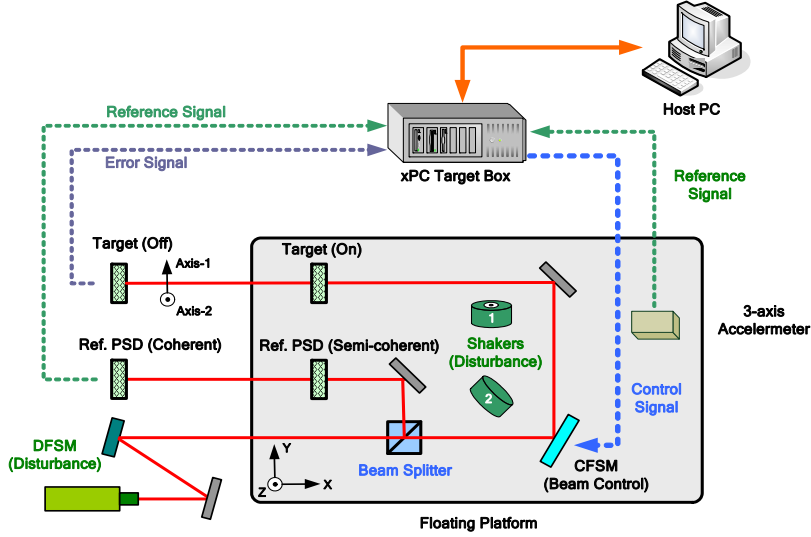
Host PC

Reference Signal

Error Signal

xPC Target Box

Reference Signal

Target (Off)

Axis-1

Axis-2

Target (On)

3-axis Accelermeter

Ref. PSD (Coherent)

Ref. PSD (Semi-coherent)

1

Shakers (Disturbance)

2

Control Signal

DFSM (Disturbance)

Y

Z

X

Beam Splitter

CFSM (Beam Control)

Floating Platform